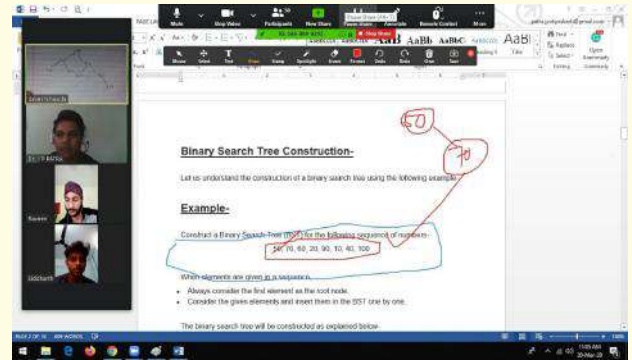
Mute
Stop Video
Participants
New Share
Pause Share
Annotate
Remote Control
More
Stop Share

Binary Search Tree Construction-

Let us understand the construction of a binary search tree using the following example-

Example-

Construct a Binary Search Tree (BST) for the following sequence of numbers-

50, 70, 60, 20, 90, 10, 40, 100

When elements are given in a sequence,

• Always consider the first element as the root node.
• Consider the given elements and insert them in the BST one by one.

The binary search tree will be constructed as explained below-

50

70

Find
Replace
Select
Editing
Open Grammarly
Grammarly

Raveen
Siddharth